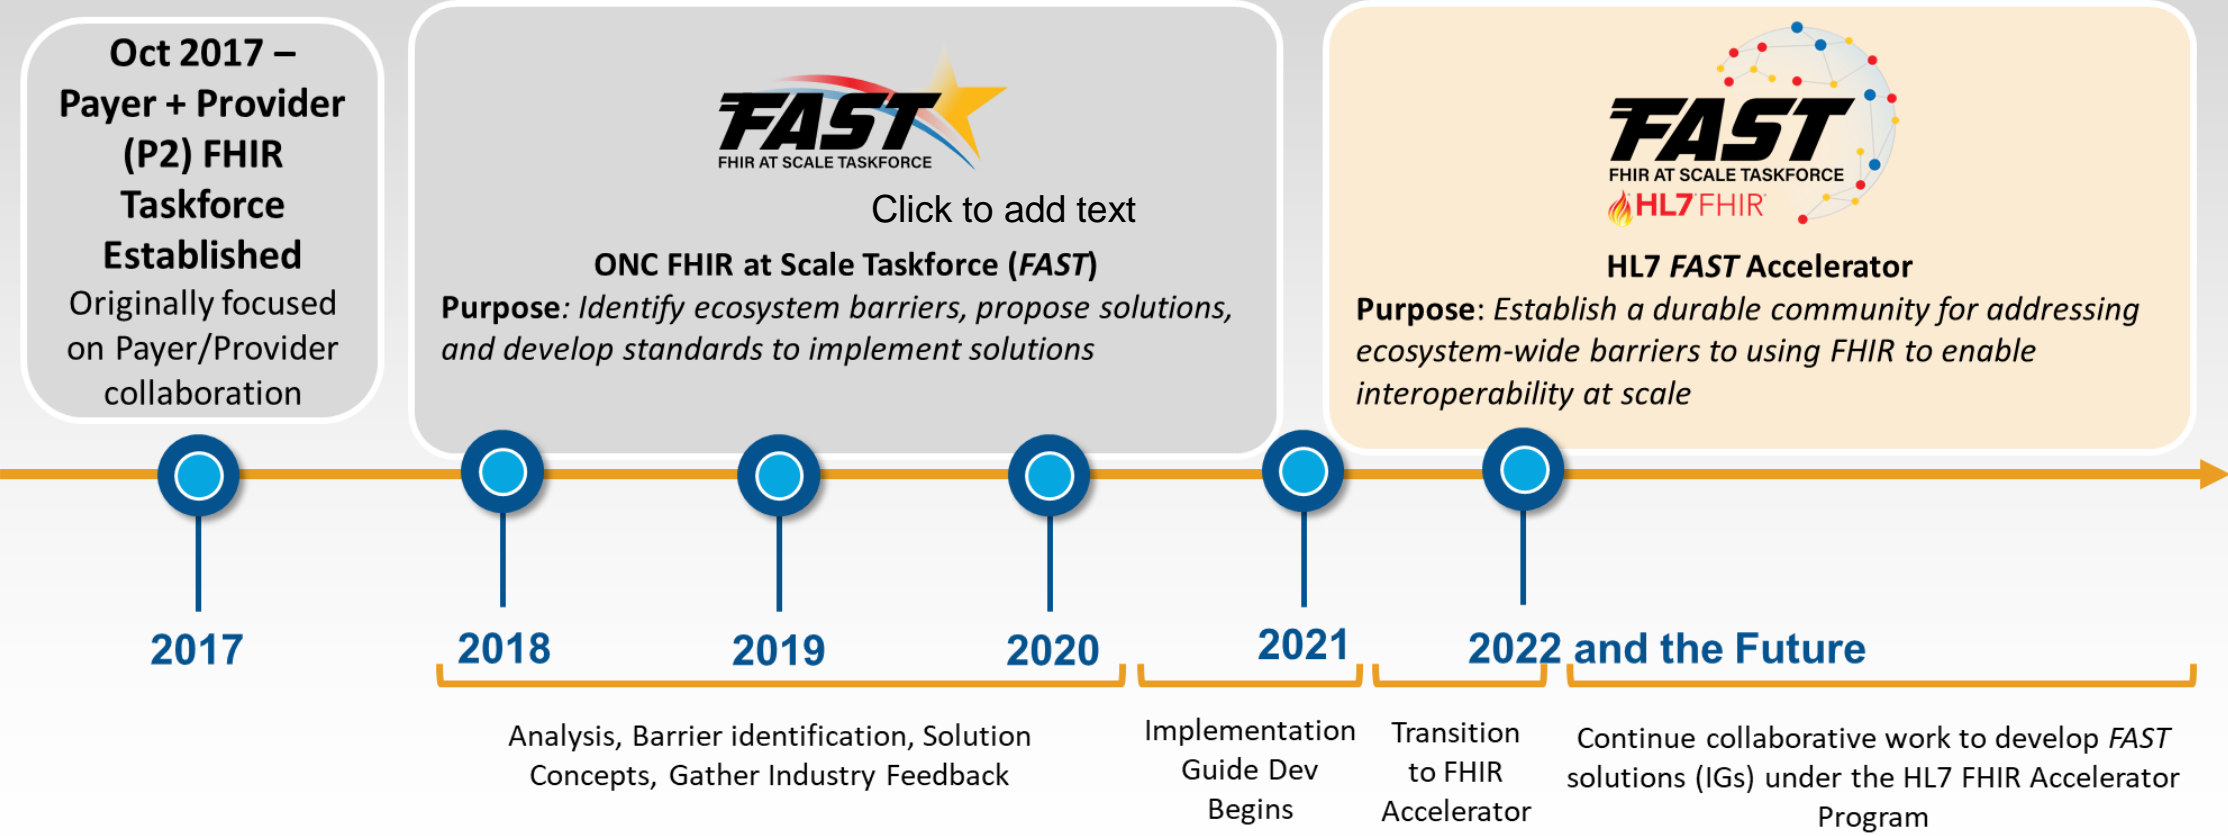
Oct 2017 – Payer + Provider (P2) FHIR Taskforce Established

Originally focused on Payer/Provider collaboration

FAST
FHIR AT SCALE TASKFORCE

Click to add text

ONC FHIR at Scale Taskforce (*FAST*)

**Purpose**: *Identify ecosystem barriers, propose solutions, and develop standards to implement solutions*

FAST
FHIR AT SCALE TASKFORCE
HL7 FHIR

HL7 *FAST* Accelerator

**Purpose**: *Establish a durable community for addressing ecosystem-wide barriers to using FHIR to enable interoperability at scale*

2017

2018

2019

2020

2021

2022 and the Future

Analysis, Barrier identification, Solution Concepts, Gather Industry Feedback

Implementation Guide Dev Begins

Transition to FHIR Accelerator

Continue collaborative work to develop *FAST* solutions (IGs) under the HL7 FHIR Accelerator Program